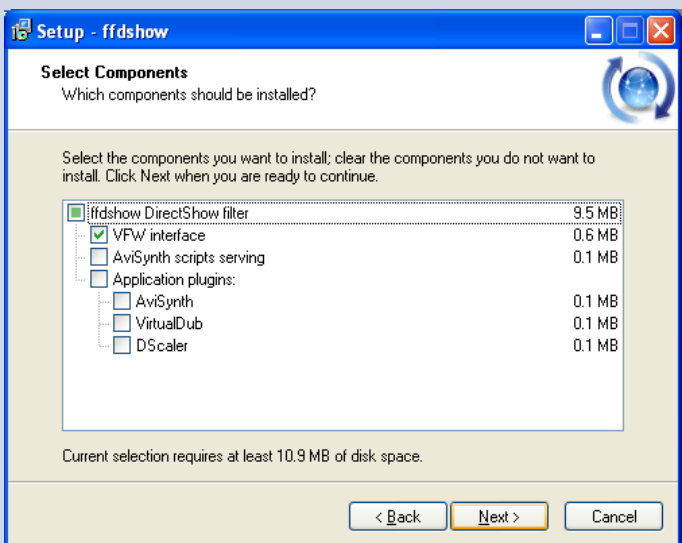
Setup - ffdshow

Select Components
Which components should be installed?

Select the components you want to install; clear the components you do not want to install. Click Next when you are ready to continue.

| | |
|---|---|
| ffdshow DirectShow filter | 9.5 MB |
| VFW interface | 0.6 MB |
| AviSynth scripts serving | 0.1 MB |
| Application plugins: | |
| AviSynth | 0.1 MB |
| VirtualDub | 0.1 MB |
| DScaler | 0.1 MB |

Current selection requires at least 10.9 MB of disk space.

< Back
Next >
Cancel